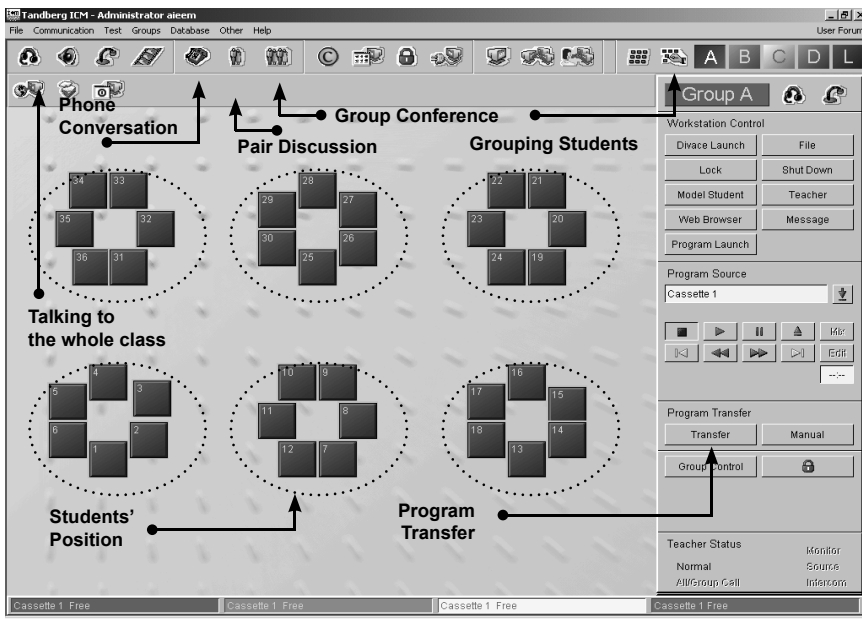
Tandberg ICM - Administrator aieem

File Communication Test Groups Database Other Help

User Forum

A B C D L

Group A

Phone Conversation

Group Conference

Pair Discussion

Grouping Students

Workstation Control

Divace Launch

File

Lock

Shut Down

Model Student

Teacher

Web Browser

Message

Program Launch

Program Source

Cassette 1

Mic

Edit

--:--

34 33 35 32 36 31

28 29 27 30 26 25

22 21 23 20 24 19

Talking to the whole class

4 5 3 6 2 1

10 9 11 8 12 7

16 17 15 18 14 13

Program Transfer

Transfer

Manual

Group Control

Students' Position

Program Transfer

Teacher Status

Monitor

Normal

Source

All/Group Call

Intercom

Cassette 1 Free

Cassette 1 Free

Cassette 1 Free

Cassette 1 Free